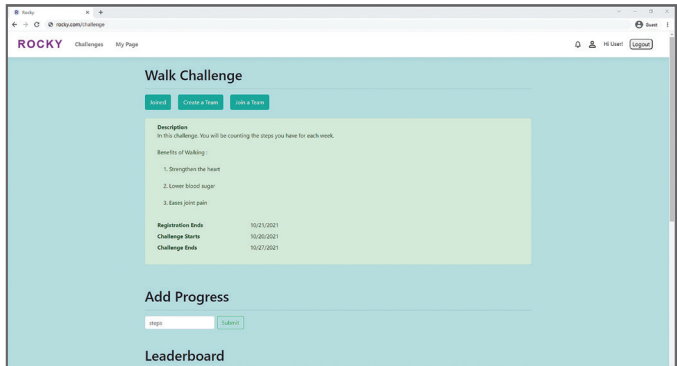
Rocky
rocky.com/challenge
Guest

ROCKY Challenges My Page
Hi User! Logout

Walk Challenge

Joined Create a Team Join a Team

Description
In this challenge. You will be counting the steps you have for each week.

Benefits of Walking :

1. Strengthen the heart

2. Lower blood sugar

3. Eases joint pain

Registration Ends 10/21/2021
Challenge Starts 10/20/2021
Challenge Ends 10/27/2021

Add Progress

steps Submit

Leaderboard